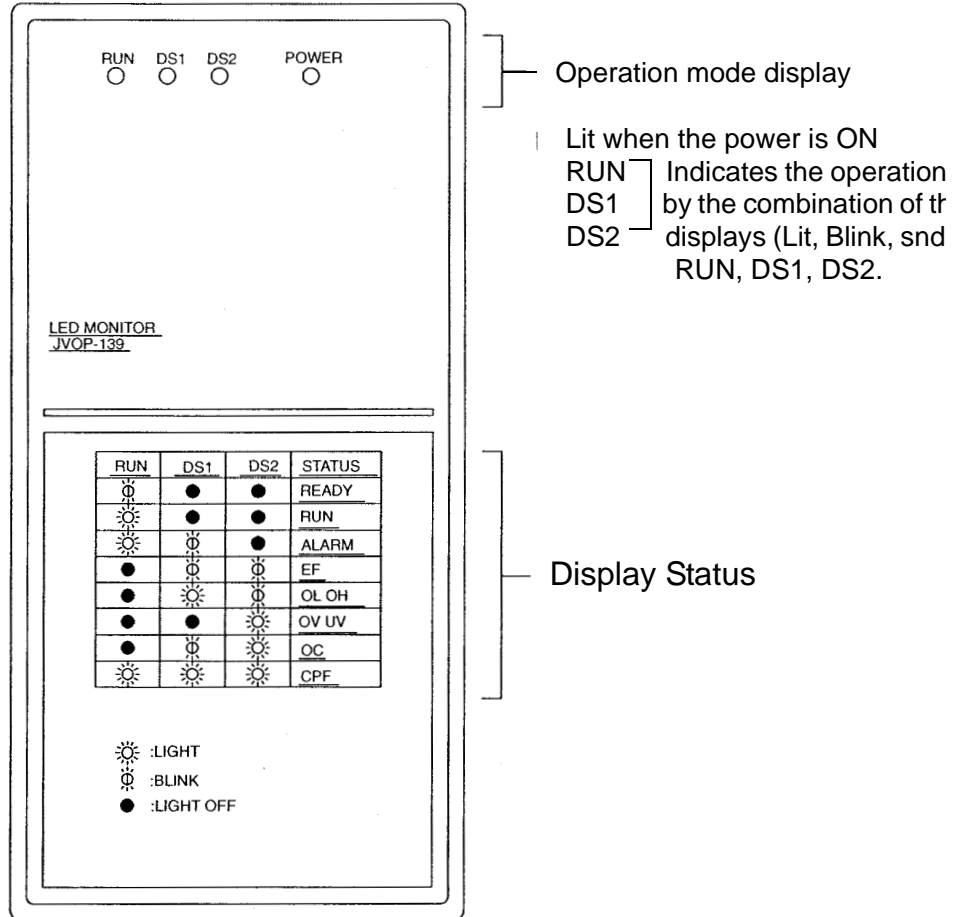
RUN DS1 DS2 POWER

Operation mode display

Lit when the power is ON
RUN Indicates the operation
DS1 by the combination of th
DS2 displays (Lit, Blink, snd
RUN, DS1, DS2.

LED MONITOR
JVOP-139

| RUN | DS1 | DS2 | STATUS |
|---|---|---|---|
| ☼ (blink) | ● | ● | READY |
| ☼ | ● | ● | RUN |
| ☼ | ☼ (blink) | ● | ALARM |
| ● | ☼ (blink) | ☼ (blink) | EF |
| ● | ☼ | ☼ (blink) | OL OH |
| ● | ● | ☼ | OV UV |
| ● | ☼ (blink) | ☼ | OC |
| ☼ | ☼ | ☼ | CPF |

Display Status

☼ :LIGHT
☼ :BLINK
● :LIGHT OFF